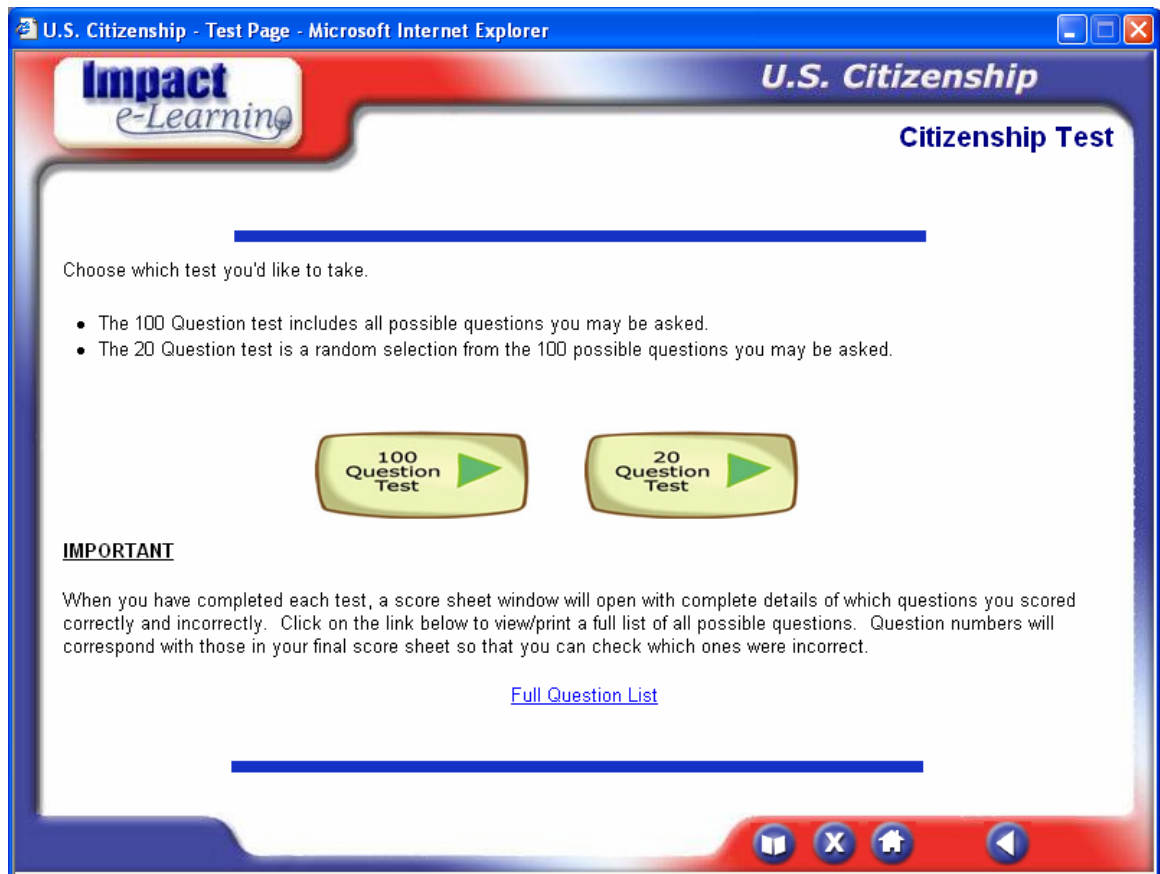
U.S. Citizenship - Test Page - Microsoft Internet Explorer

Impact e-Learning

U.S. Citizenship

Citizenship Test

Choose which test you'd like to take.

- The 100 Question test includes all possible questions you may be asked.
- The 20 Question test is a random selection from the 100 possible questions you may be asked.

100 Question Test

20 Question Test

IMPORTANT

When you have completed each test, a score sheet window will open with complete details of which questions you scored correctly and incorrectly. Click on the link below to view/print a full list of all possible questions. Question numbers will correspond with those in your final score sheet so that you can check which ones were incorrect.

Full Question List

X